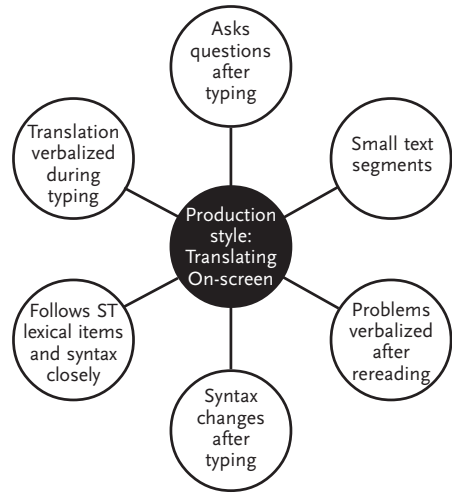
Production style: Translating On-screen

Asks questions after typing

Small text segments

Problems verbalized after rereading

Syntax changes after typing

Follows ST lexical items and syntax closely

Translation verbalized during typing